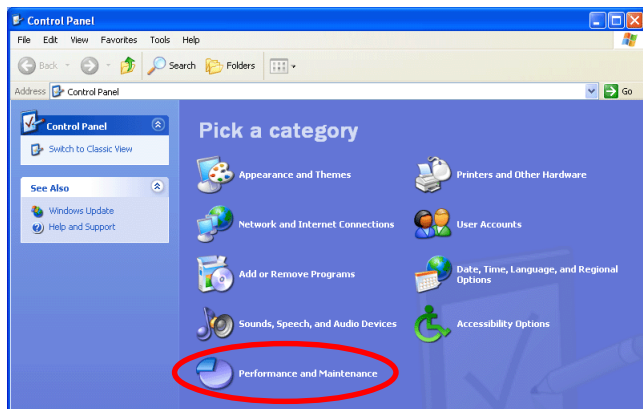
Control Panel

File Edit View Favorites Tools Help

Back Search Folders

Address Control Panel Go

Control Panel

Switch to Classic View

See Also

Windows Update

Help and Support

Pick a category

Appearance and Themes

Printers and Other Hardware

Network and Internet Connections

User Accounts

Add or Remove Programs

Date, Time, Language, and Regional Options

Sounds, Speech, and Audio Devices

Accessibility Options

Performance and Maintenance